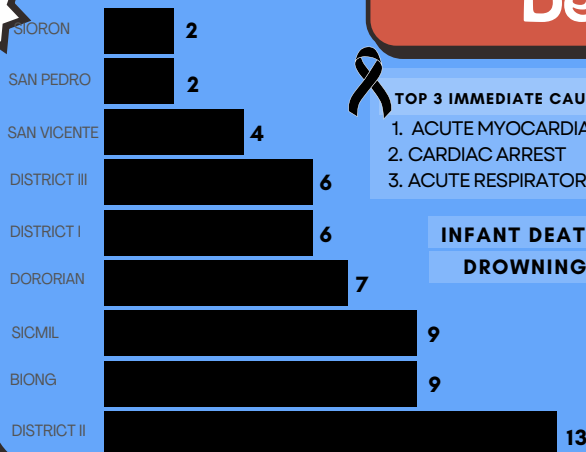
De

SIORON 2
SAN PEDRO 2
SAN VICENTE 4
DISTRICT III 6
DISTRICT I 6
DORORIAN 7
SICMIL 9
BIONG 9
DISTRICT II 13

TOP 3 IMMEDIATE CAU
1. ACUTE MYOCARDIA
2. CARDIAC ARREST
3. ACUTE RESPIRATOR

INFANT DEAT
DROWNING